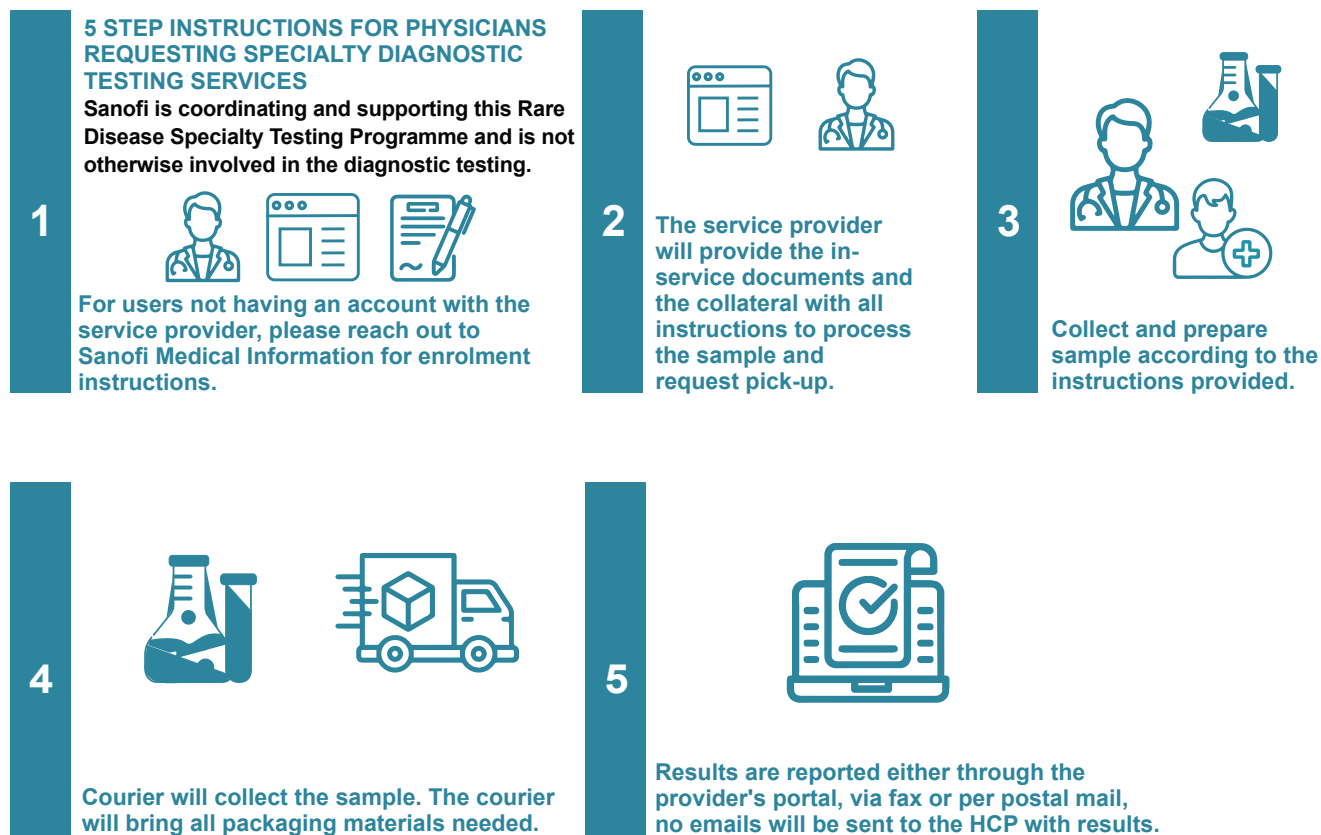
1

5 STEP INSTRUCTIONS FOR PHYSICIANS REQUESTING SPECIALTY DIAGNOSTIC TESTING SERVICES

Sanofi is coordinating and supporting this Rare Disease Specialty Testing Programme and is not otherwise involved in the diagnostic testing.

For users not having an account with the service provider, please reach out to Sanofi Medical Information for enrolment instructions.

2

The service provider will provide the in-service documents and the collateral with all instructions to process the sample and request pick-up.

3

Collect and prepare sample according to the instructions provided.

4

Courier will collect the sample. The courier will bring all packaging materials needed.

5

Results are reported either through the provider's portal, via fax or per postal mail, no emails will be sent to the HCP with results.